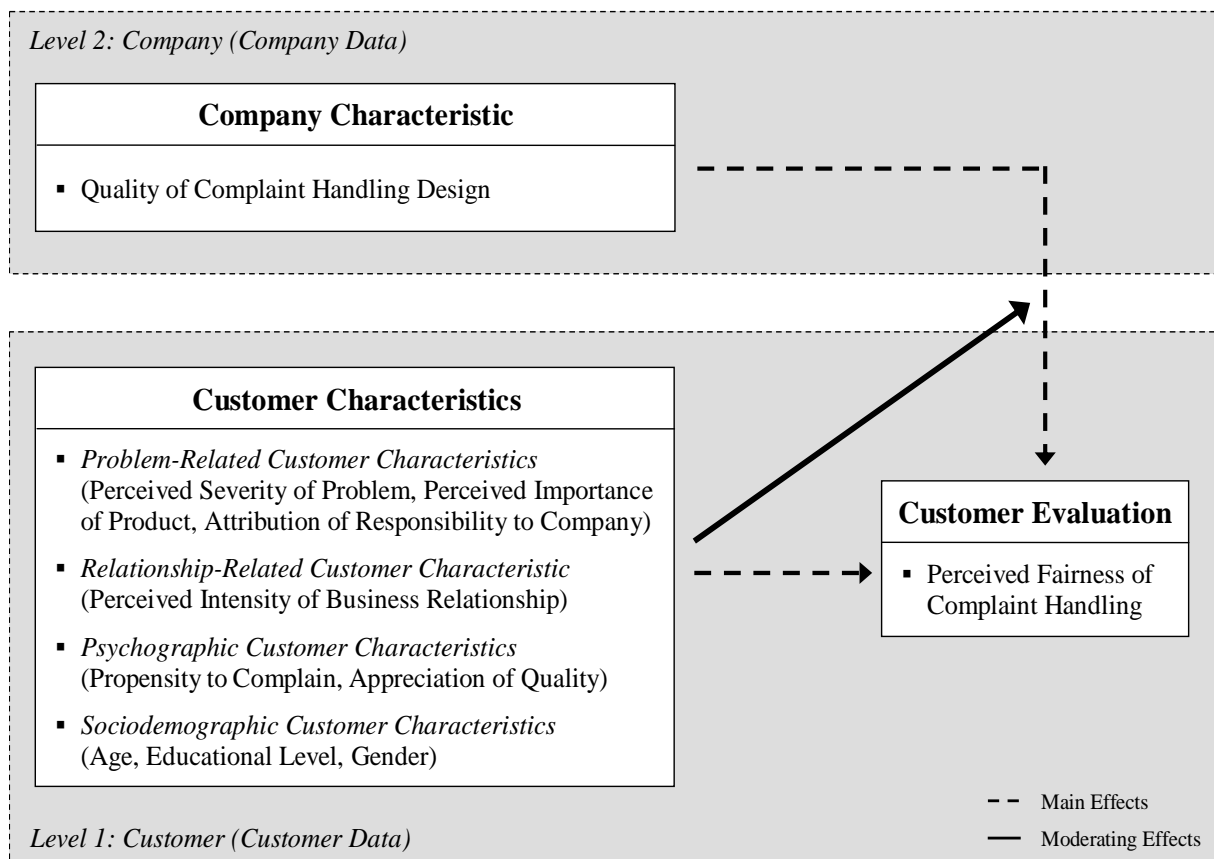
Level 2: Company (Company Data)

Company Characteristic

▪ Quality of Complaint Handling Design

Customer Characteristics

▪ Problem-Related Customer Characteristics (Perceived Severity of Problem, Perceived Importance of Product, Attribution of Responsibility to Company)

▪ Relationship-Related Customer Characteristic (Perceived Intensity of Business Relationship)

▪ Psychographic Customer Characteristics (Propensity to Complain, Appreciation of Quality)

▪ Sociodemographic Customer Characteristics (Age, Educational Level, Gender)

Customer Evaluation

▪ Perceived Fairness of Complaint Handling

Main Effects

Moderating Effects

Level 1: Customer (Customer Data)